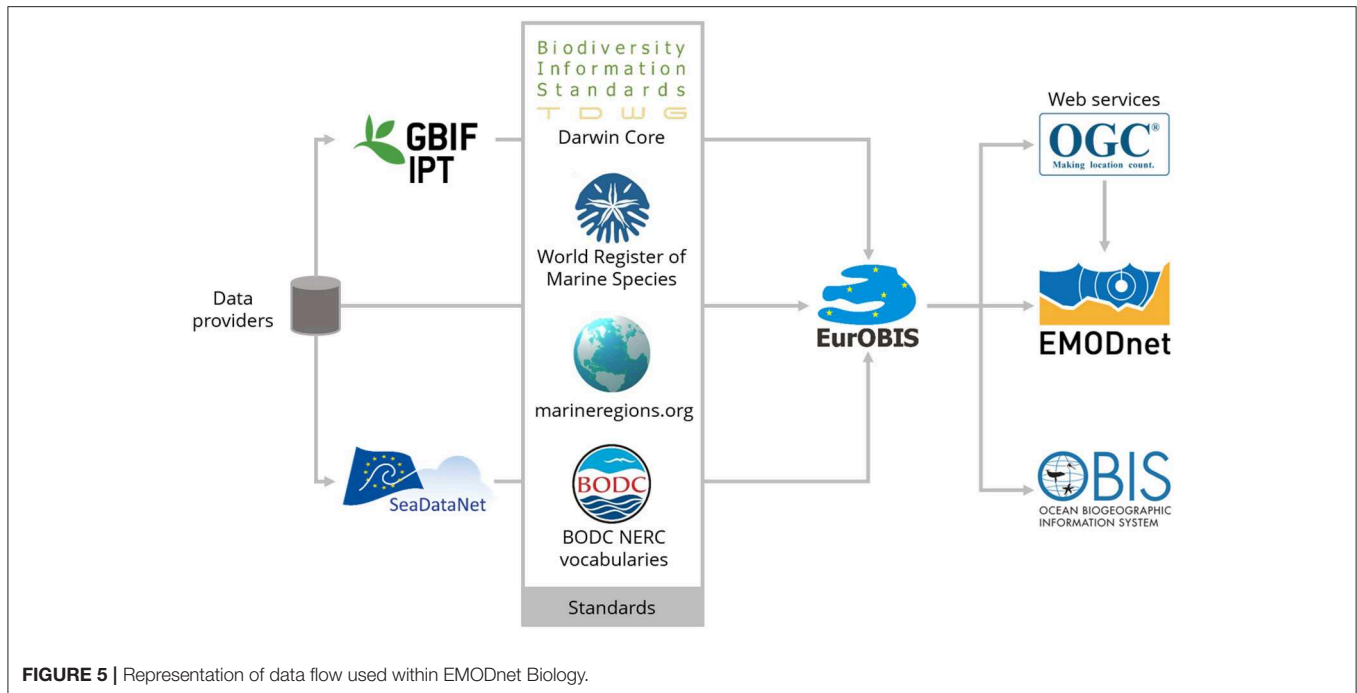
Data providers

GBIF IPT

SeaDataNet

Biodiversity Information Standards TDWG

Darwin Core

World Register of Marine Species

marineregions.org

BODC

BODC NERC vocabularies

Standards

EurOBIS

Web services

OGC®
Making location count.

EMODnet

OBIS
OCEAN BIOGEOGRAPHIC INFORMATION SYSTEM

**FIGURE 5 |** Representation of data flow used within EMODnet Biology.